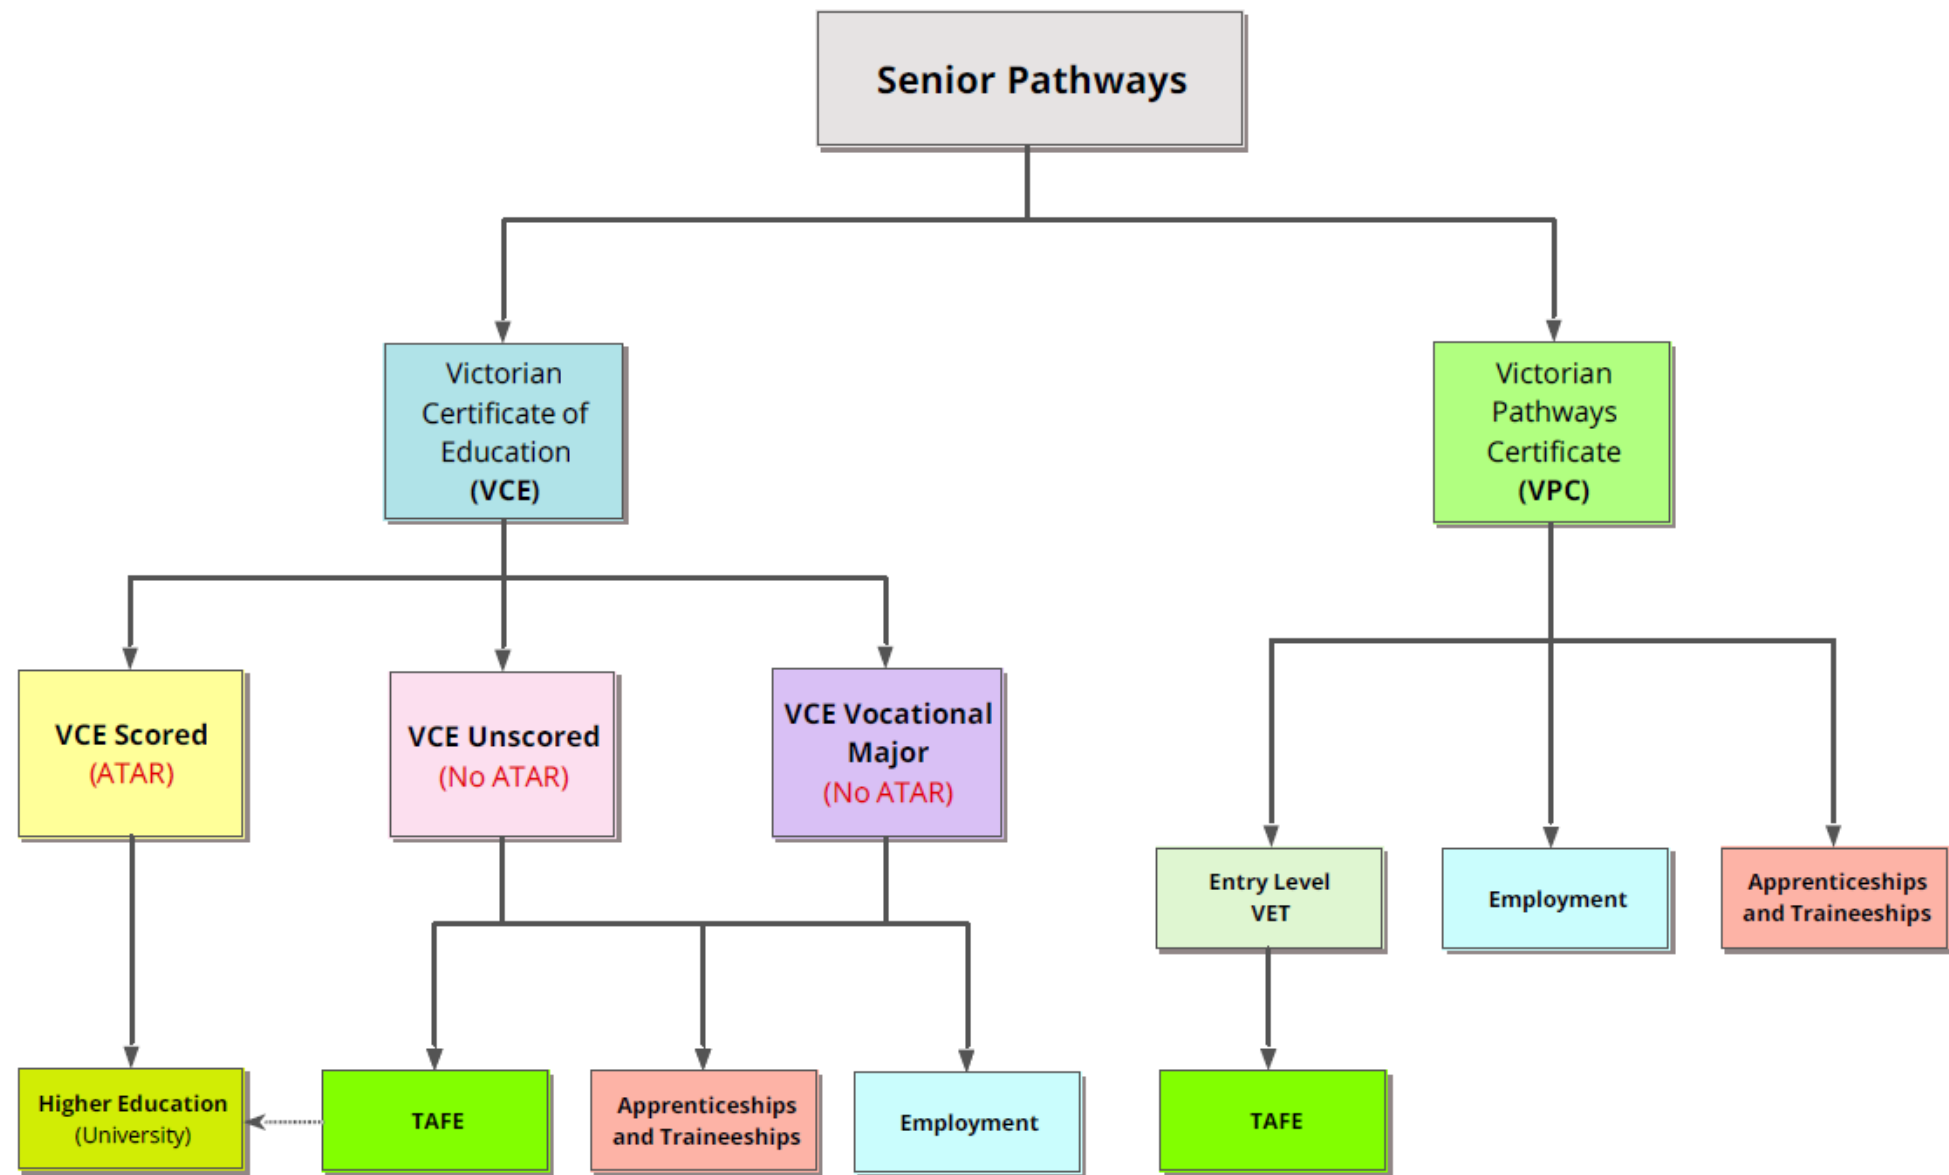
Senior Pathways

Victorian Certificate of Education (VCE)

Victorian Pathways Certificate (VPC)

VCE Scored (ATAR)

VCE Unscored (No ATAR)

VCE Vocational Major (No ATAR)

Entry Level VET

Employment

Apprenticeships and Traineeships

Higher Education (University)

TAFE

Apprenticeships and Traineeships

Employment

TAFE